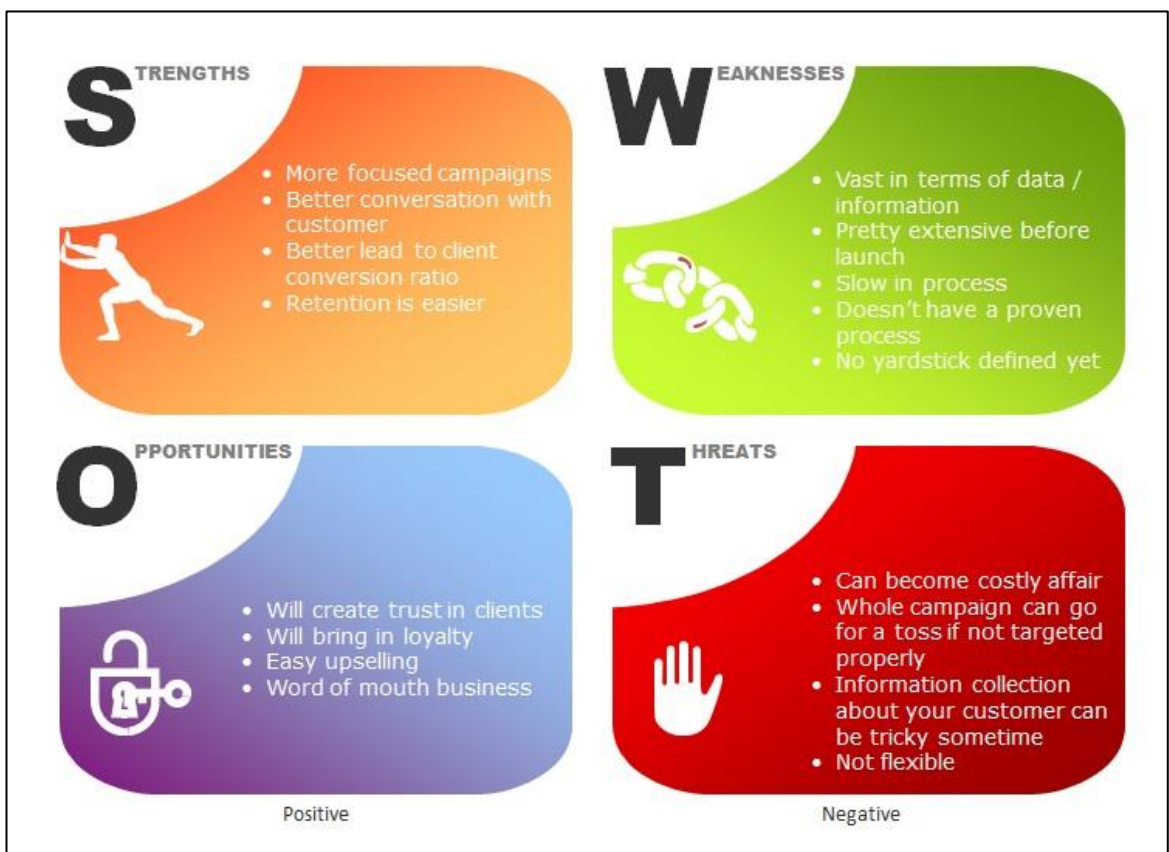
STRENGTHS

- More focused campaigns
- Better conversation with customer
- Better lead to client conversion ratio
- Retention is easier

WEAKNESSES

- Vast in terms of data / information
- Pretty extensive before launch
- Slow in process
- Doesn't have a proven process
- No yardstick defined yet

OPPORTUNITIES

- Will create trust in clients
- Will bring in loyalty
- Easy upselling
- Word of mouth business

THREATS

- Can become costly affair
- Whole campaign can go for a toss if not targeted properly
- Information collection about your customer can be tricky sometime
- Not flexible

Positive

Negative